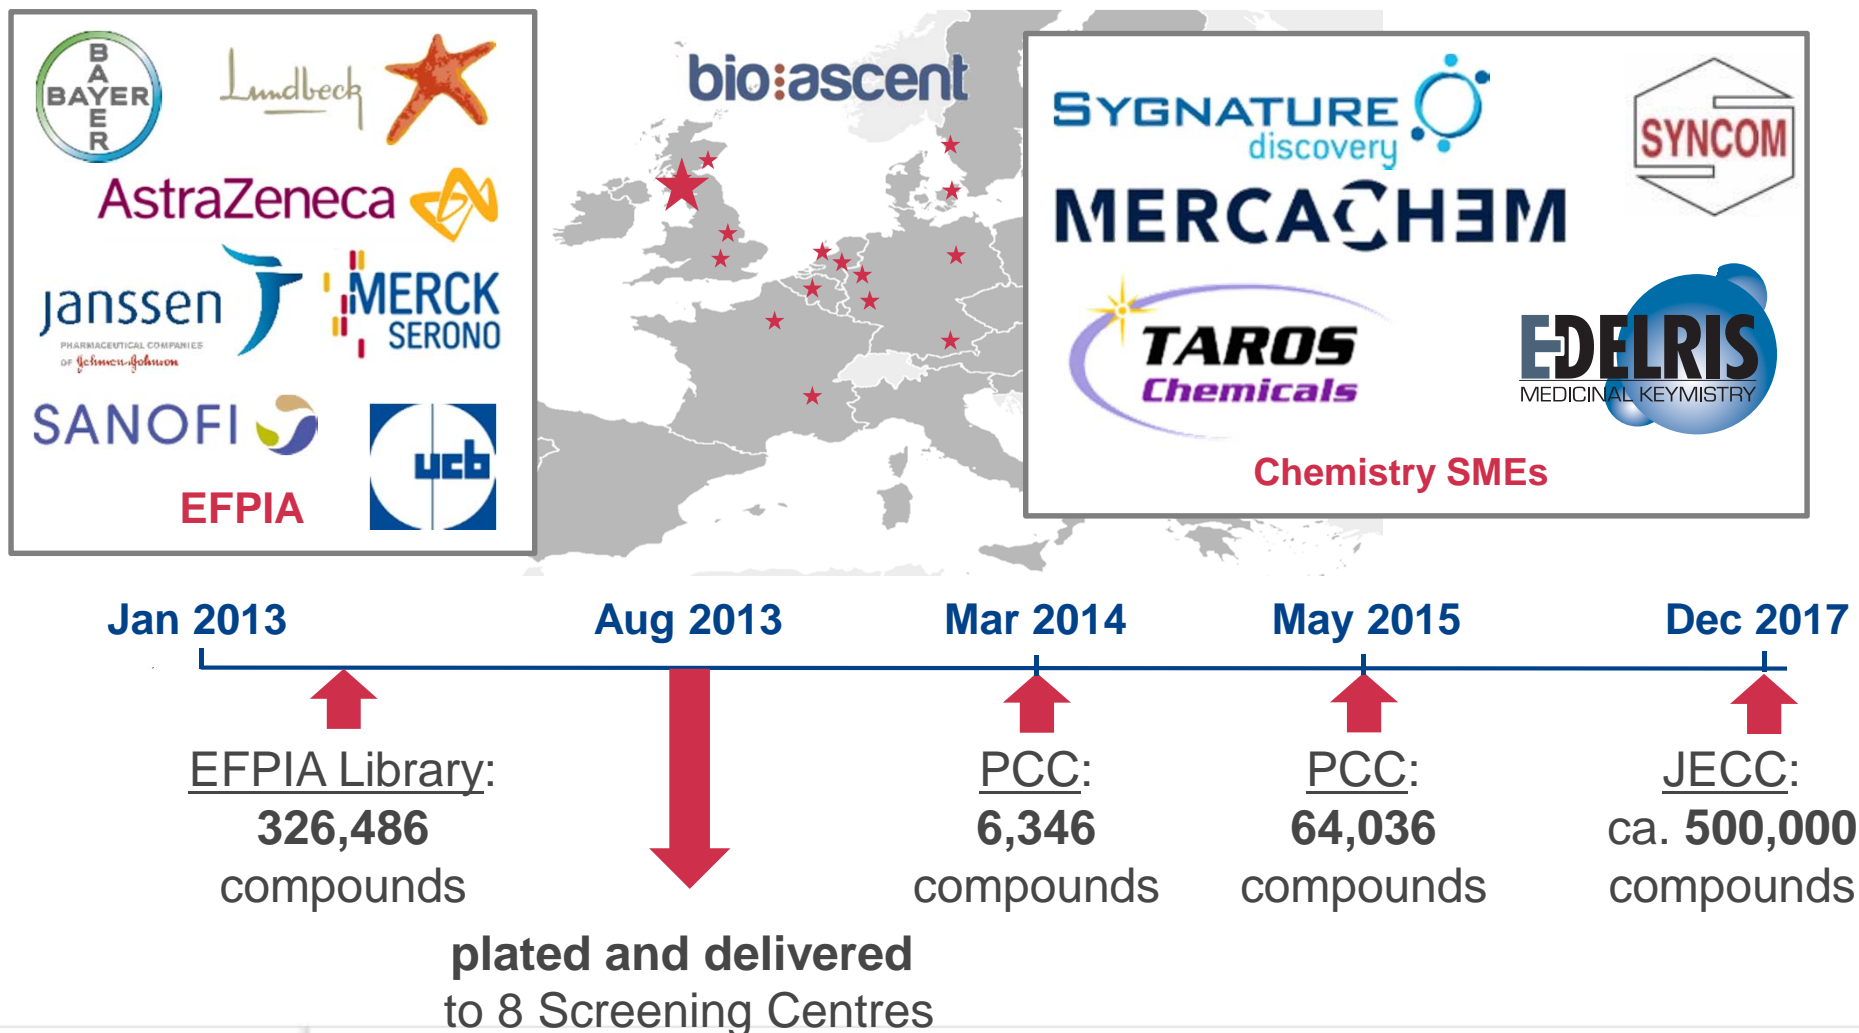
BAYER
Lundbeck
AstraZeneca
janssen
PHARMACEUTICAL COMPANIES OF Johnson&Johnson
MERCK SERONO
SANOFI
ucb
EFPIA

bio:ascent

SYGNATURE discovery
SYNCOM
MERCACHEM
TAROS Chemicals
EDELRIS MEDICINAL KEYMISTRY
Chemistry SMEs

Jan 2013
Aug 2013
Mar 2014
May 2015
Dec 2017

EFPIA Library: 326,486 compounds

plated and delivered to 8 Screening Centres

PCC: 6,346 compounds

PCC: 64,036 compounds

JECC: ca. 500,000 compounds